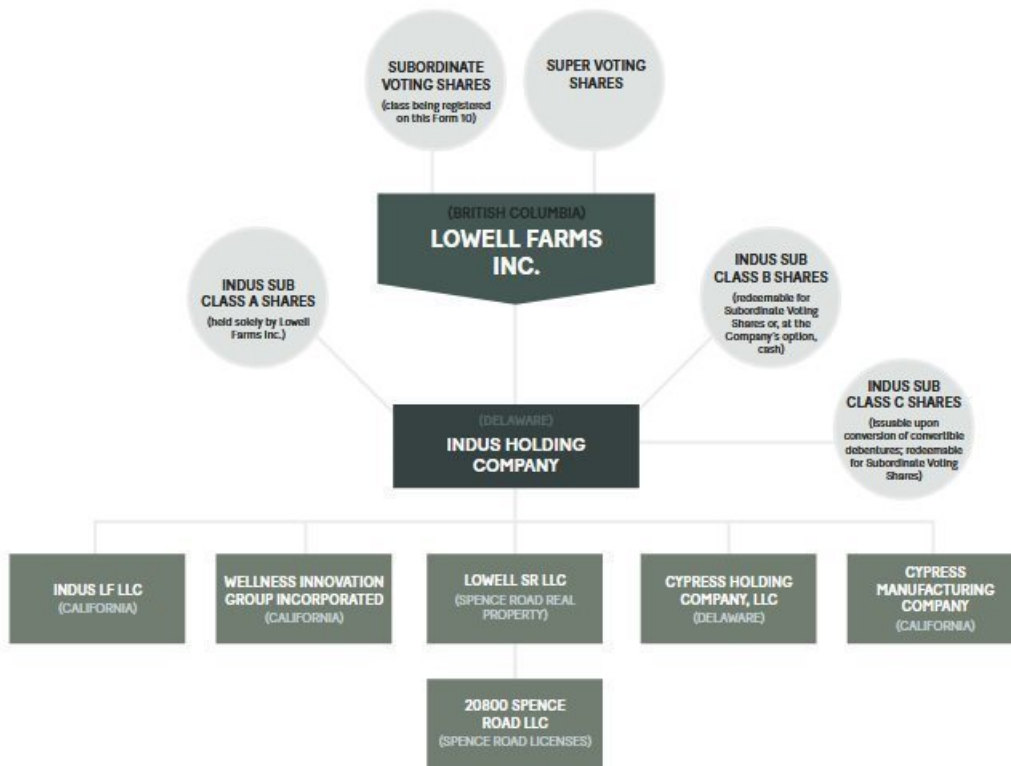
SUBORDINATE VOTING SHARES
(class being registered on this Form 10)

SUPER VOTING SHARES

(BRITISH COLUMBIA)
LOWELL FARMS INC.

INDUS SUB CLASS A SHARES
(held solely by Lowell Farms Inc.)

INDUS SUB CLASS B SHARES
(redeemable for Subordinate Voting Shares or, at the Company's option, cash)

INDUS SUB CLASS C SHARES
(issuable upon conversion of convertible debentures; redeemable for Subordinate Voting Shares)

(DELAWARE)
INDUS HOLDING COMPANY

INDUS LF LLC
(CALIFORNIA)

WELLNESS INNOVATION GROUP INCORPORATED
(CALIFORNIA)

LOWELL SR LLC
(SPENCE ROAD REAL PROPERTY)

CYPRESS HOLDING COMPANY, LLC
(DELAWARE)

CYPRESS MANUFACTURING COMPANY
(CALIFORNIA)

20800 SPENCE ROAD LLC
(SPENCE ROAD LICENSES)